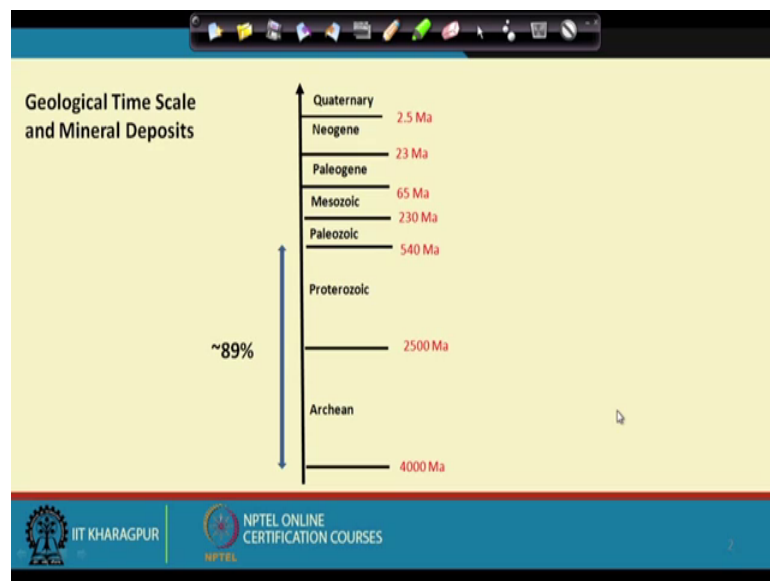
Geological Time Scale and Mineral Deposits

Quaternary
2.5 Ma
Neogene
23 Ma
Paleogene
65 Ma
Mesozoic
230 Ma
Paleozoic
540 Ma
Proterozoic
~89%
2500 Ma
Archean
4000 Ma

IIT KHARAGPUR
NPTEL ONLINE CERTIFICATION COURSES
NPTEL
2